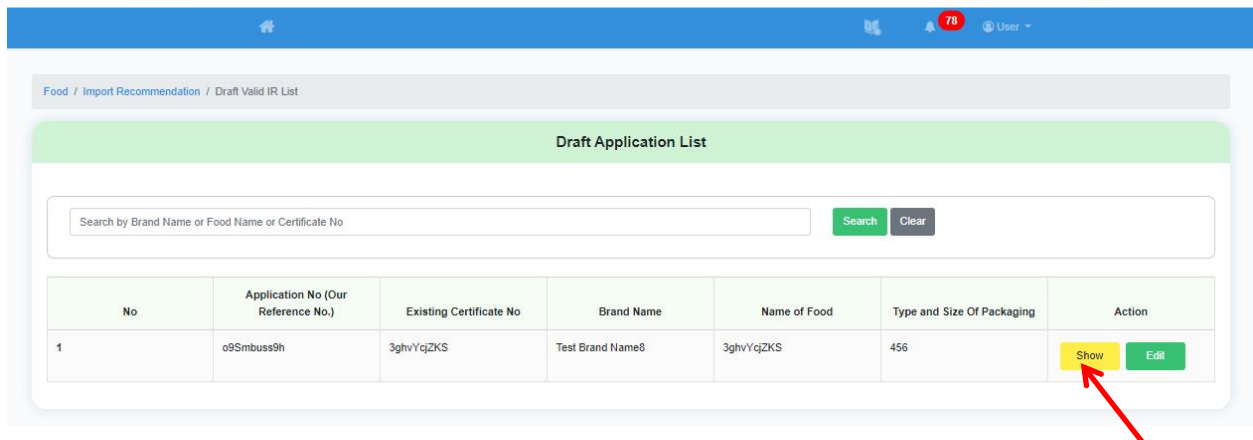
78 User

Food / Import Recommendation / Draft Valid IR List

Draft Application List

Search by Brand Name or Food Name or Certificate No

Search Clear

| No | Application No (Our Reference No.) | Existing Certificate No | Brand Name | Name of Food | Type and Size Of Packaging | Action |
|---|---|---|---|---|---|---|
| 1 | o9Smbuss9h | 3ghvYcjZKS | Test Brand Name8 | 3ghvYcjZKS | 456 | Show Edit |